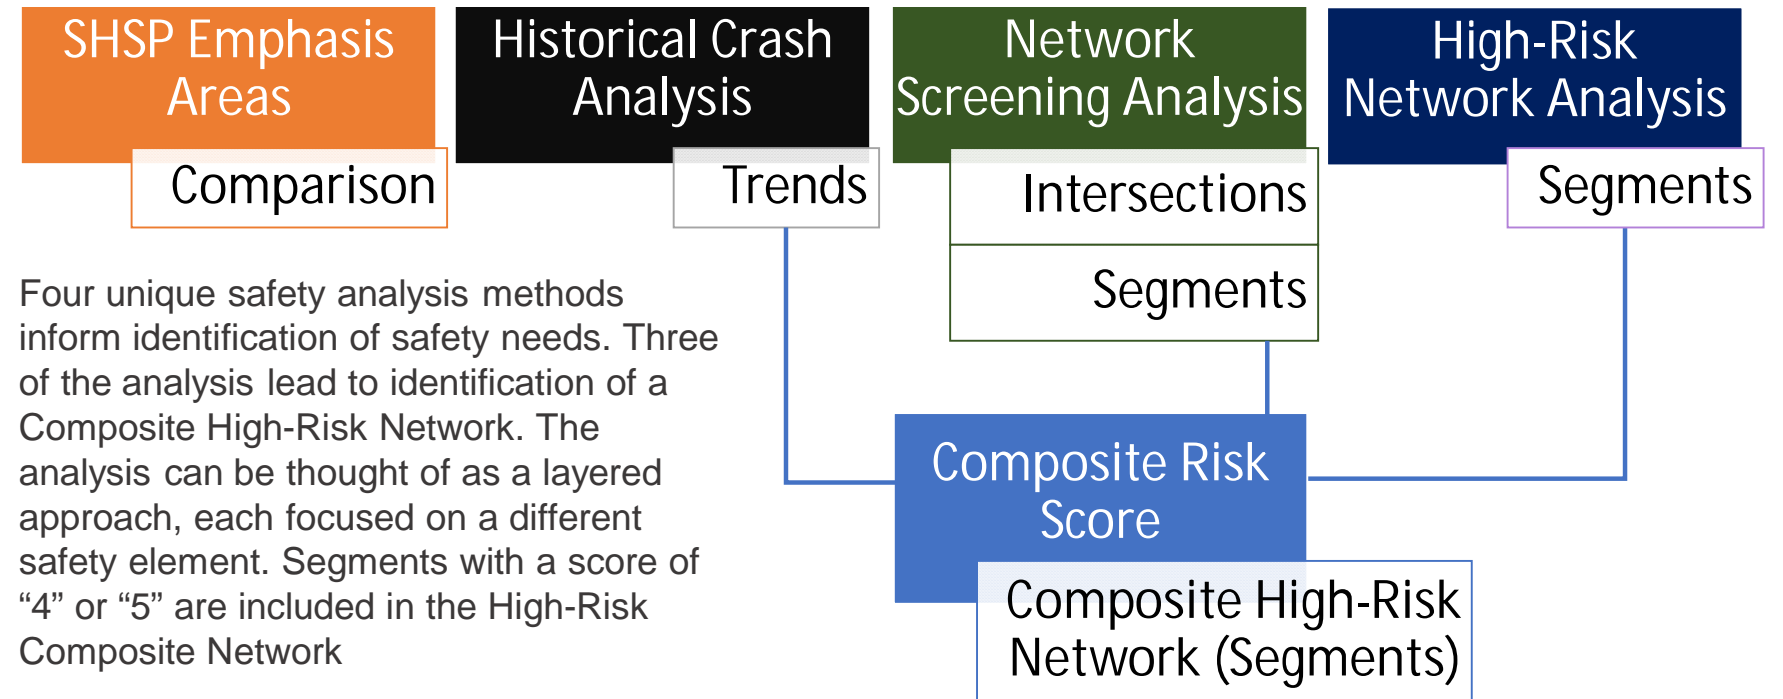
SHSP Emphasis Areas

Comparison

Historical Crash Analysis

Trends

Network Screening Analysis

Intersections

Segments

High-Risk Network Analysis

Segments

Four unique safety analysis methods inform identification of safety needs. Three of the analysis lead to identification of a Composite High-Risk Network. The analysis can be thought of as a layered approach, each focused on a different safety element. Segments with a score of “4” or “5” are included in the High-Risk Composite Network

Composite Risk Score

Composite High-Risk Network (Segments)